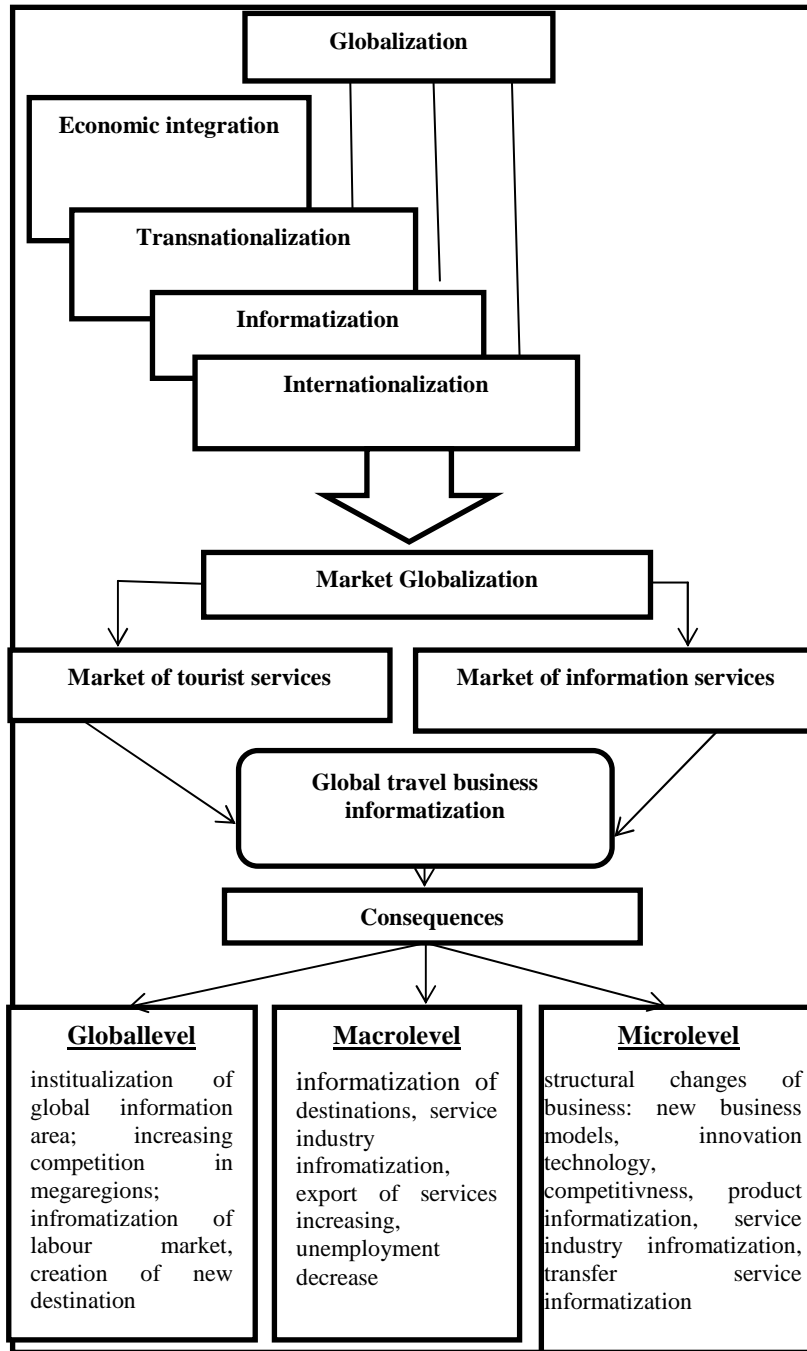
Globalization

Economic integration

Transnationalization

Informatization

Internationalization

Market Globalization

Market of tourist services

Market of information services

Global travel business informatization

Consequences

Globallevel

institualization of global information area; increasing competition in megaregions; infromatization of labour market, creation of new destination

Macrolevel

informatization of destinations, service industry infromatization, export of services increasing, unemployment decrease

Microlevel

structural changes of business: new business models, innovation technology, competitivness, product informatization, service industry infromatization, transfer service informatization